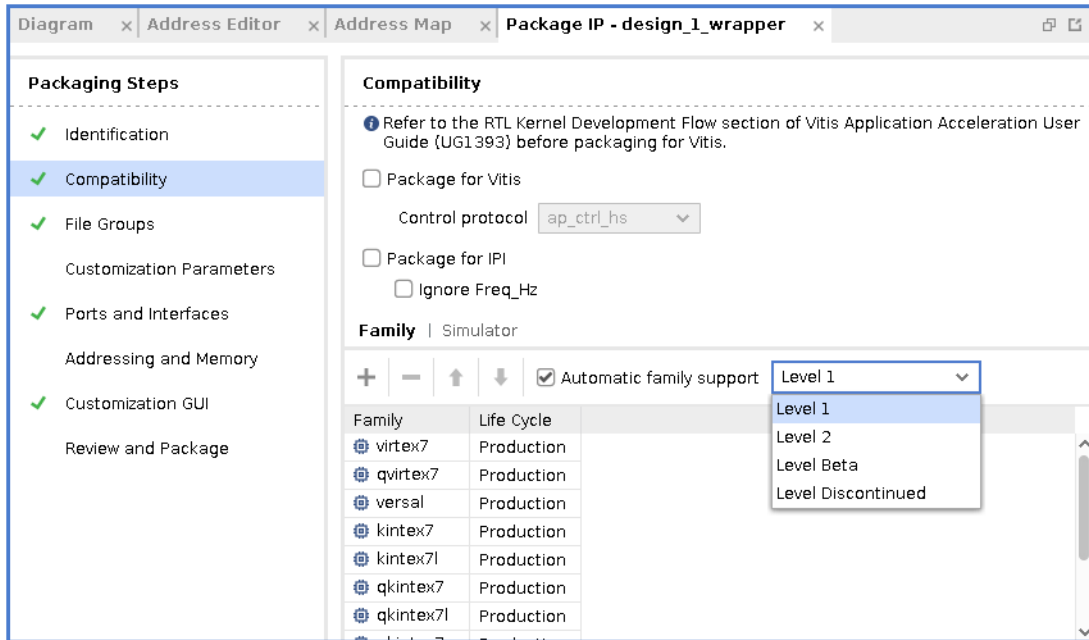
Diagram × Address Editor × Address Map × Package IP - design_1_wrapper ×

Packaging Steps

Identification

Compatibility

File Groups

Customization Parameters

Ports and Interfaces

Addressing and Memory

Customization GUI

Review and Package

Compatibility

Refer to the RTL Kernel Development Flow section of Vitis Application Acceleration User Guide (UG1393) before packaging for Vitis.

Package for Vitis

Control protocol ap_ctrl_hs

Package for IPI

Ignore Freq_Hz

Family | Simulator

Automatic family support Level 1

| Family | Life Cycle |
|---|---|
| virtex7 | Production |
| qvirtex7 | Production |
| versal | Production |
| kintex7 | Production |
| kintex7l | Production |
| qkintex7 | Production |
| qkintex7l | Production |
| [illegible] | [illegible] |

Level 1
Level 2
Level Beta
Level Discontinued